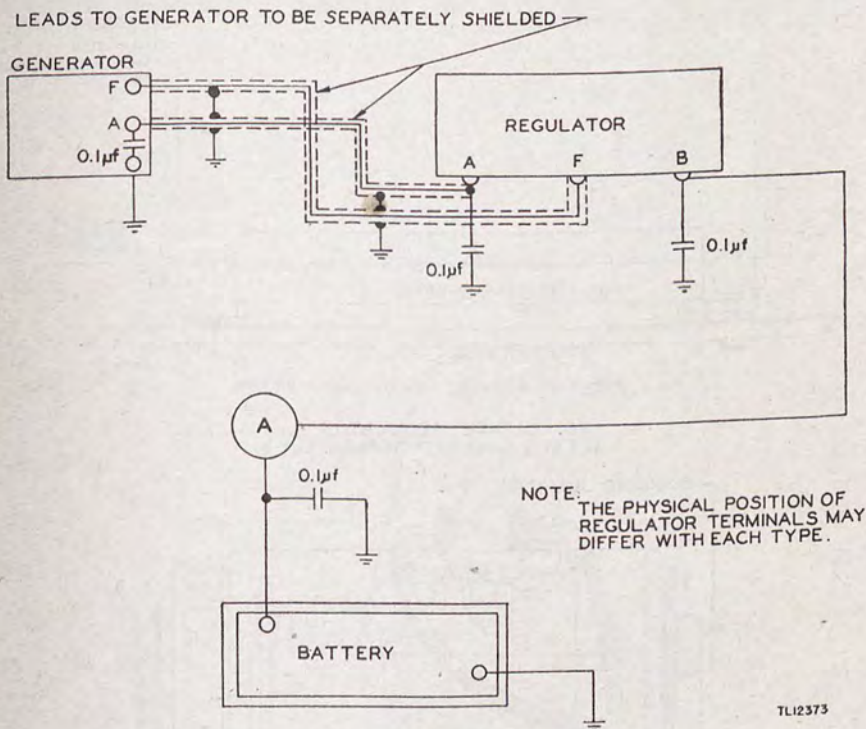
LEADS TO GENERATOR TO BE SEPARATELY SHIELDED

GENERATOR

F

A

0.1µf

REGULATOR

A

F

B

0.1µf

0.1µf

A

0.1µf

NOTE: THE PHYSICAL POSITION OF REGULATOR TERMINALS MAY DIFFER WITH EACH TYPE.

BATTERY

TL12373